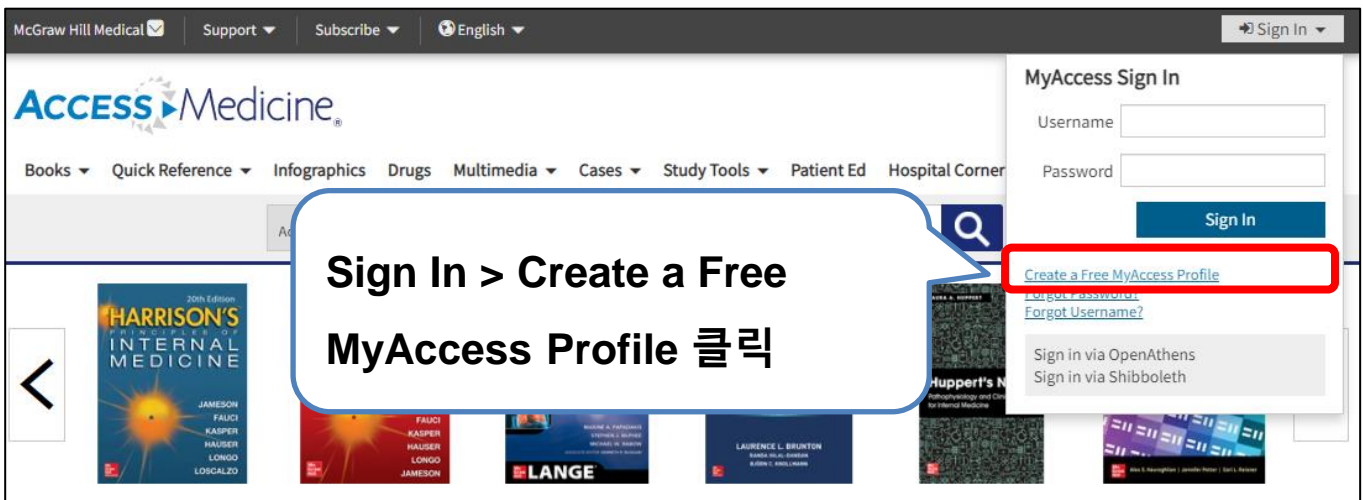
McGraw Hill Medical Support ▾ Subscribe ▾ English ▾ Sign In ▾

ACCESS Medicine

Books ▾ Quick Reference ▾ Infographics Drugs Multimedia ▾ Cases ▾ Study Tools ▾ Patient Ed Hospital Corner

MyAccess Sign In

Username

Password

Sign In

Create a Free MyAccess Profile

Forgot Password?

Forgot Username?

Sign in via OpenAthens

Sign in via Shibboleth

Sign In > Create a Free MyAccess Profile 클릭

20th Edition HARRISON'S PRINCIPLES OF INTERNAL MEDICINE JAMESON FAUCI KASPER HAUSER LONGO LOSCALZO

FAUCI KASPER HAUSER LONGO JAMESON

LANGE

LAURENCE L. BRUNTON

Huppert's N

Pathophysiology and Clinical for Internal Medicine